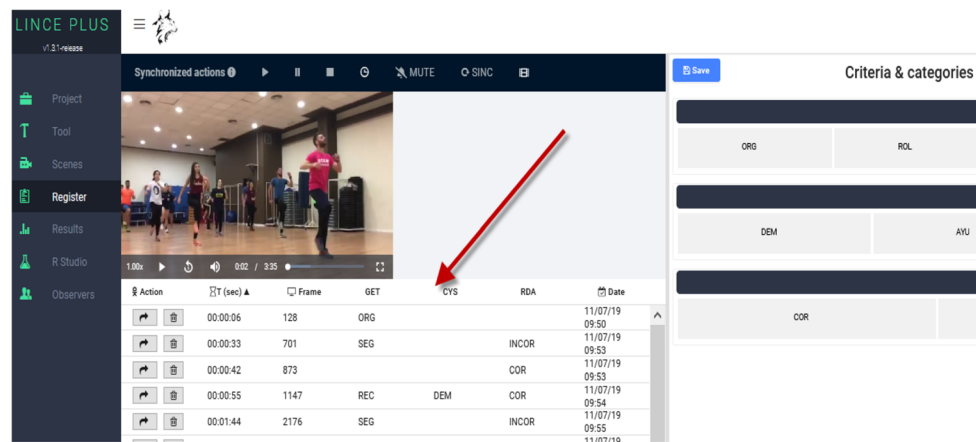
LINCE PLUS
v1.3.1-release

Project
Tool
Scenes
Register
Results
R Studio
Observers

Synchronized actions MUTE SINC

1.00x 0:02 / 3:35

Save
Criteria & categories

ORG
ROL
DEM
AYU
COR

| Action | T (sec) ▲ | Frame | GET | CYS | RDA | Date |
|---|---|---|---|---|---|---|
| | 00:00:06 | 128 | ORG | | | 11/07/19 09:50 |
| | 00:00:33 | 701 | SEG | | INCOR | 11/07/19 09:53 |
| | 00:00:42 | 873 | | | COR | 11/07/19 09:53 |
| | 00:00:55 | 1147 | REC | DEM | COR | 11/07/19 09:54 |
| | 00:01:44 | 2176 | SEG | | INCOR | 11/07/19 09:55 |